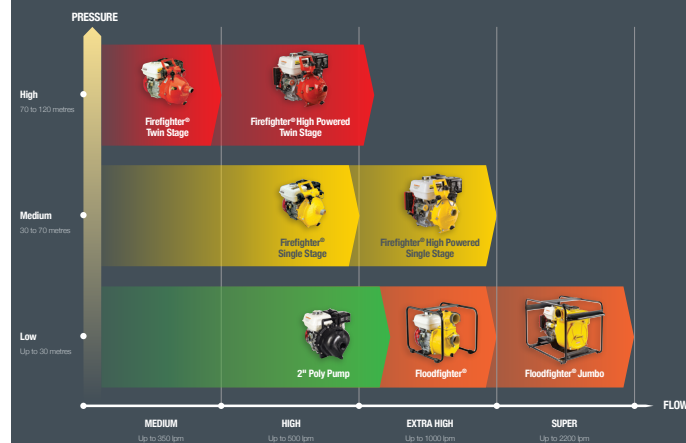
PRESSURE

High
70 to 120 metres

Firefighter® Twin Stage

Firefighter® High Powered Twin Stage

Medium
30 to 70 metres

Firefighter® Single Stage

Firefighter® High Powered Single Stage

Low
Up to 30 metres

2" Poly Pump

Floodfighter®

Floodfighter® Jumbo

FLOW

MEDIUM
Up to 350 lpm

HIGH
Up to 500 lpm

EXTRA HIGH
Up to 1000 lpm

SUPER
Up to 2200 lpm